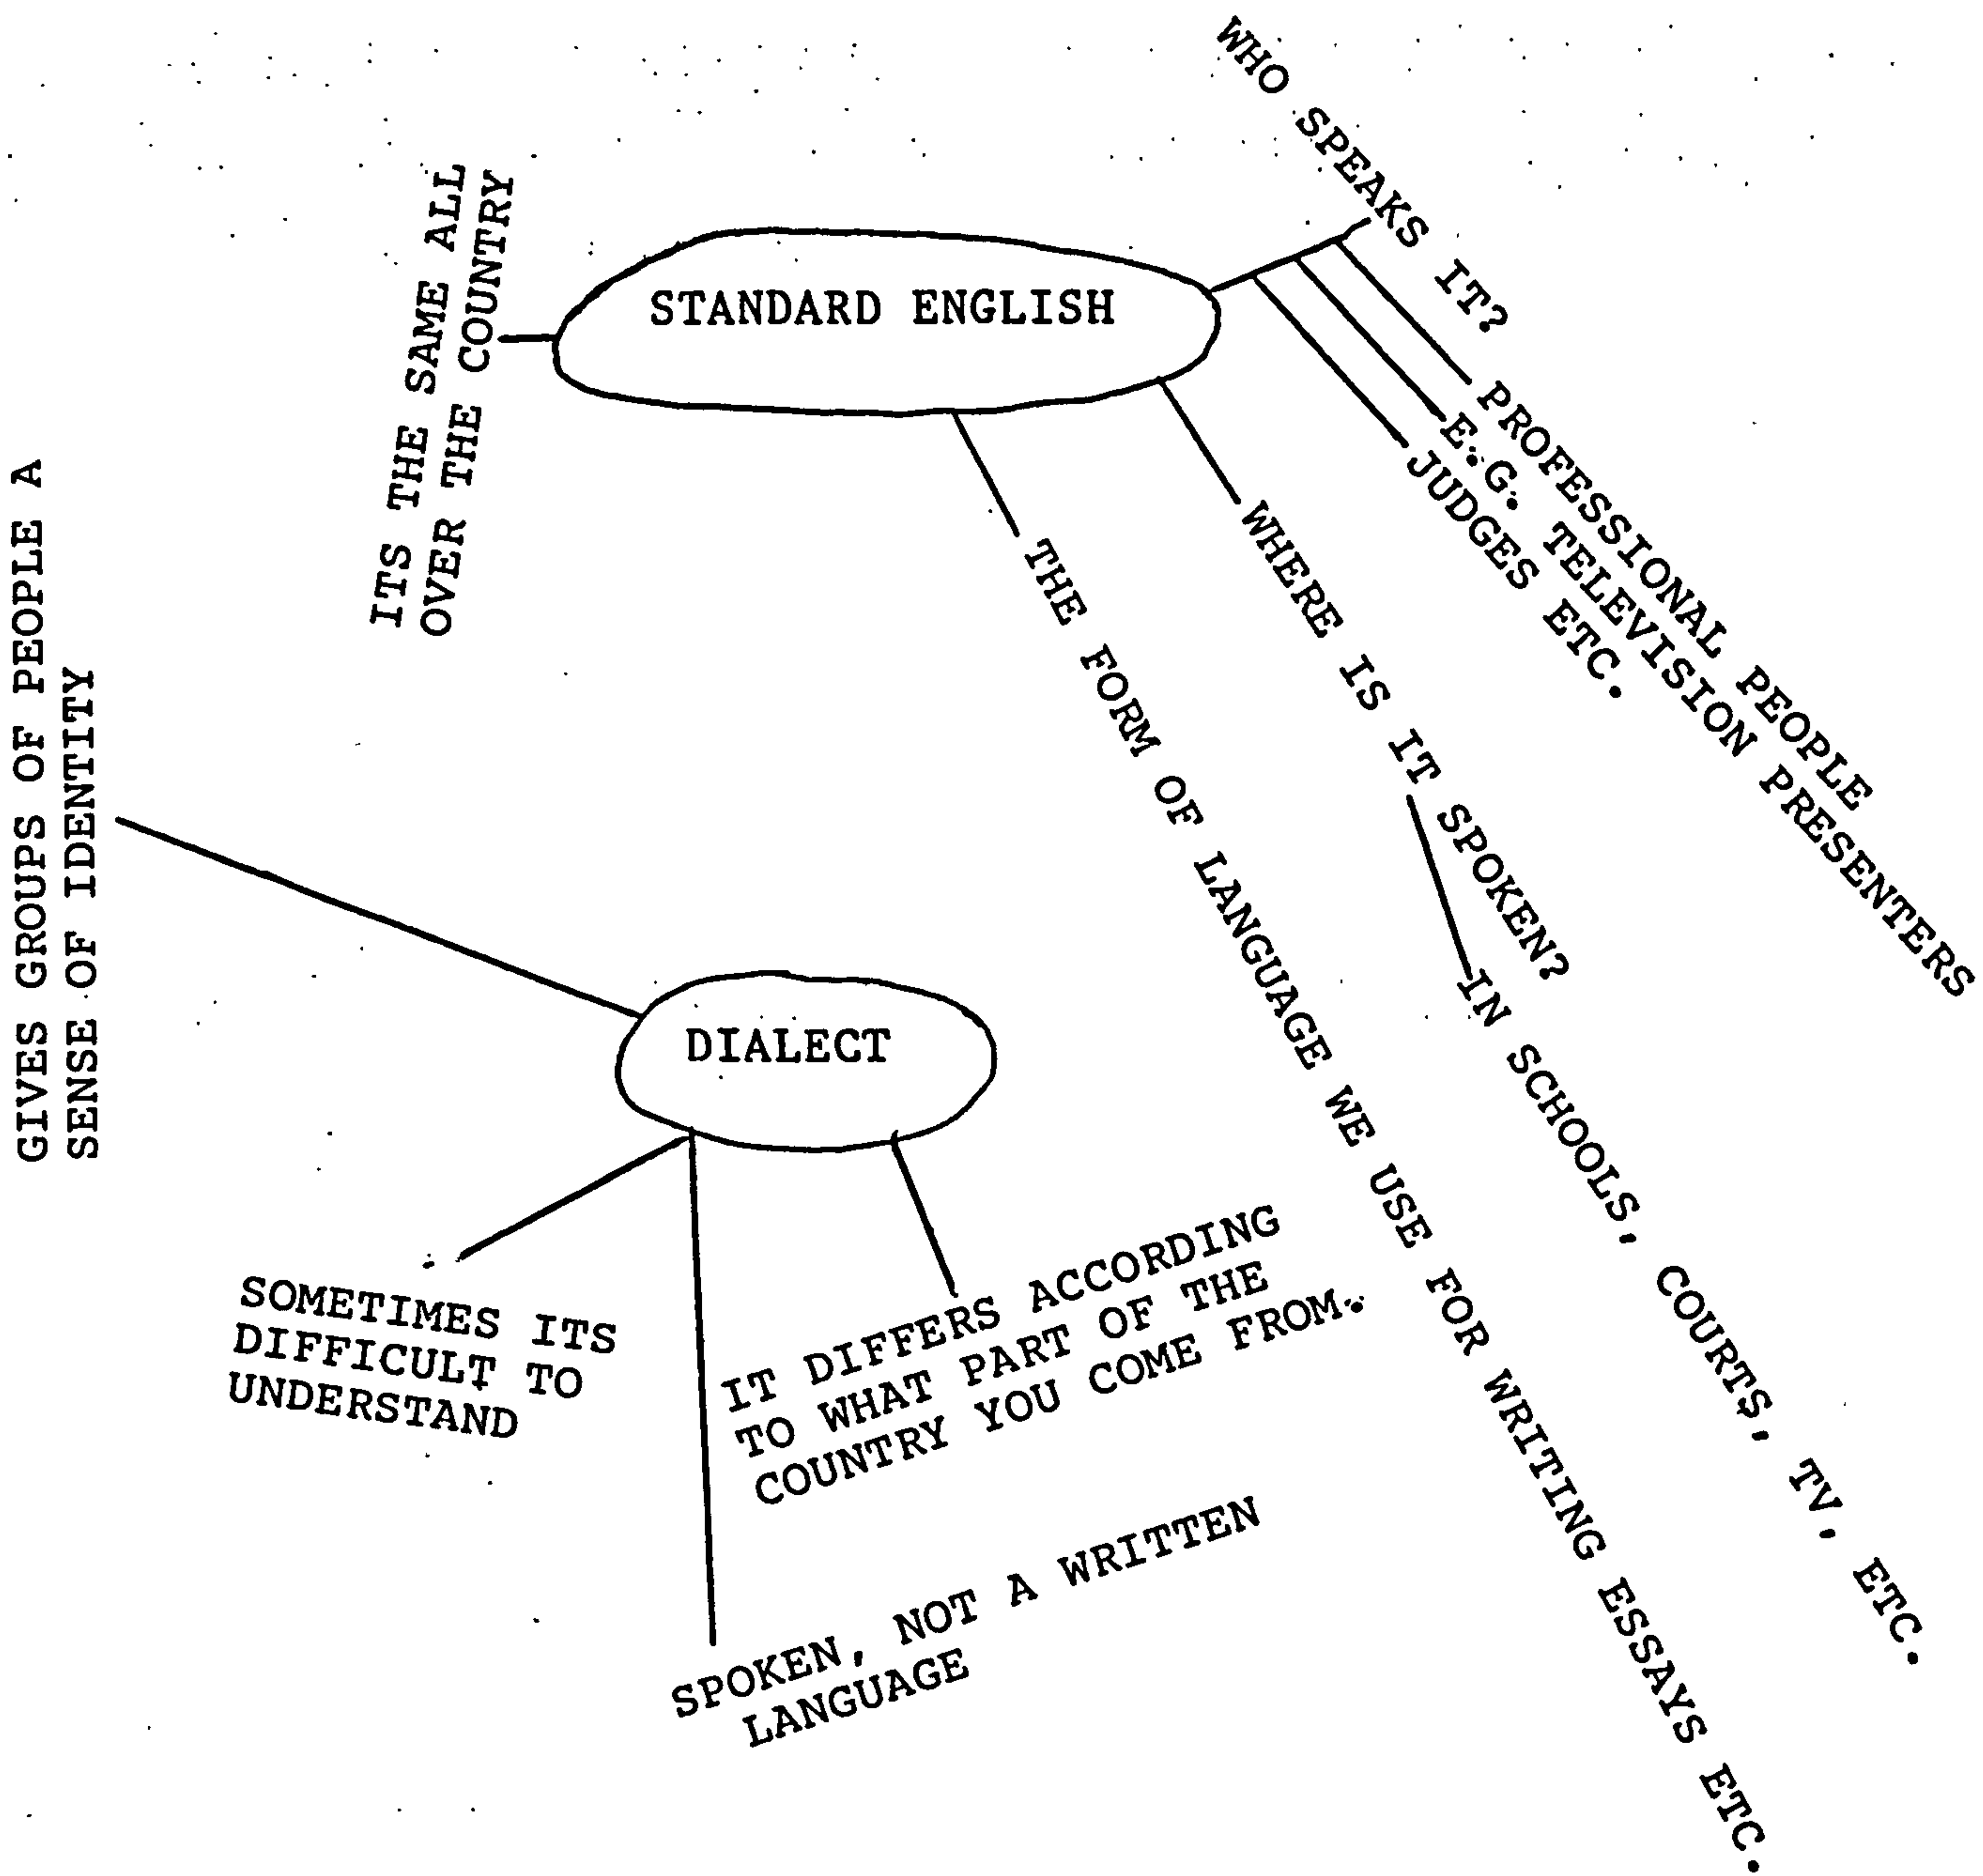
STANDARD ENGLISH

ITS THE SAME ALL OVER THE COUNTRY

WHO SPEAKS IT?

PROFESSIONAL PEOPLE

E.G. TELEVISION PRESENTERS

JUDGES ETC.

WHERE IS IT SPOKEN?

IN SCHOOLS, COURTS, TV, ETC.

THE FORM OF LANGUAGE WE USE FOR WRITING ESSAYS ETC.

DIALECT

GIVES GROUPS OF PEOPLE A SENSE OF IDENTITY

SOMETIMES ITS DIFFICULT TO UNDERSTAND

IT DIFFERS ACCORDING TO WHAT PART OF THE COUNTRY YOU COME FROM.

SPOKEN, NOT A WRITTEN LANGUAGE